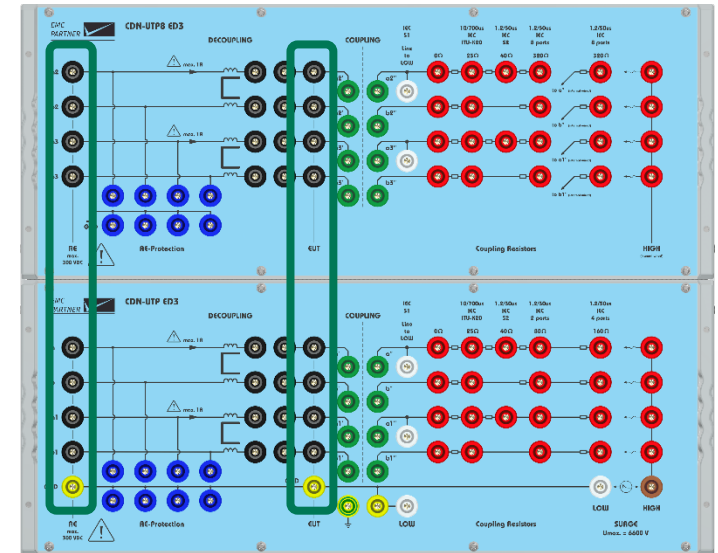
EMC PARTNER CDN-UTP8 ED3

DECOUPLING

COUPLING

max. 1A

max. 1A

IEC 51 Line to LOW

10/700us IEC ITU-K20

1.2/50us IEC 52

1.2/50us IEC 2 ports

1.2/50us IEC 8 ports

8Ω 25Ω 40Ω 80Ω 80Ω

a2" b2" a3" b3"

AE max. 300 VDC

AE-Protection

EUT

Coupling Resistors

HIGH

EMC PARTNER CDN-UTP ED3

DECOUPLING

COUPLING

max. 1A

max. 1A

IEC 51 Line to LOW

10/700us IEC ITU-K20

1.2/50us IEC 52

1.2/50us IEC 2 ports

1.2/50us IEC 4 ports

8Ω 25Ω 40Ω 80Ω 160Ω

a" b" a1" b1"

AE max. 300 VDC

AE-Protection

EUT

LOW

Coupling Resistors

LOW

SURGE Umax. = 6600 V

HIGH